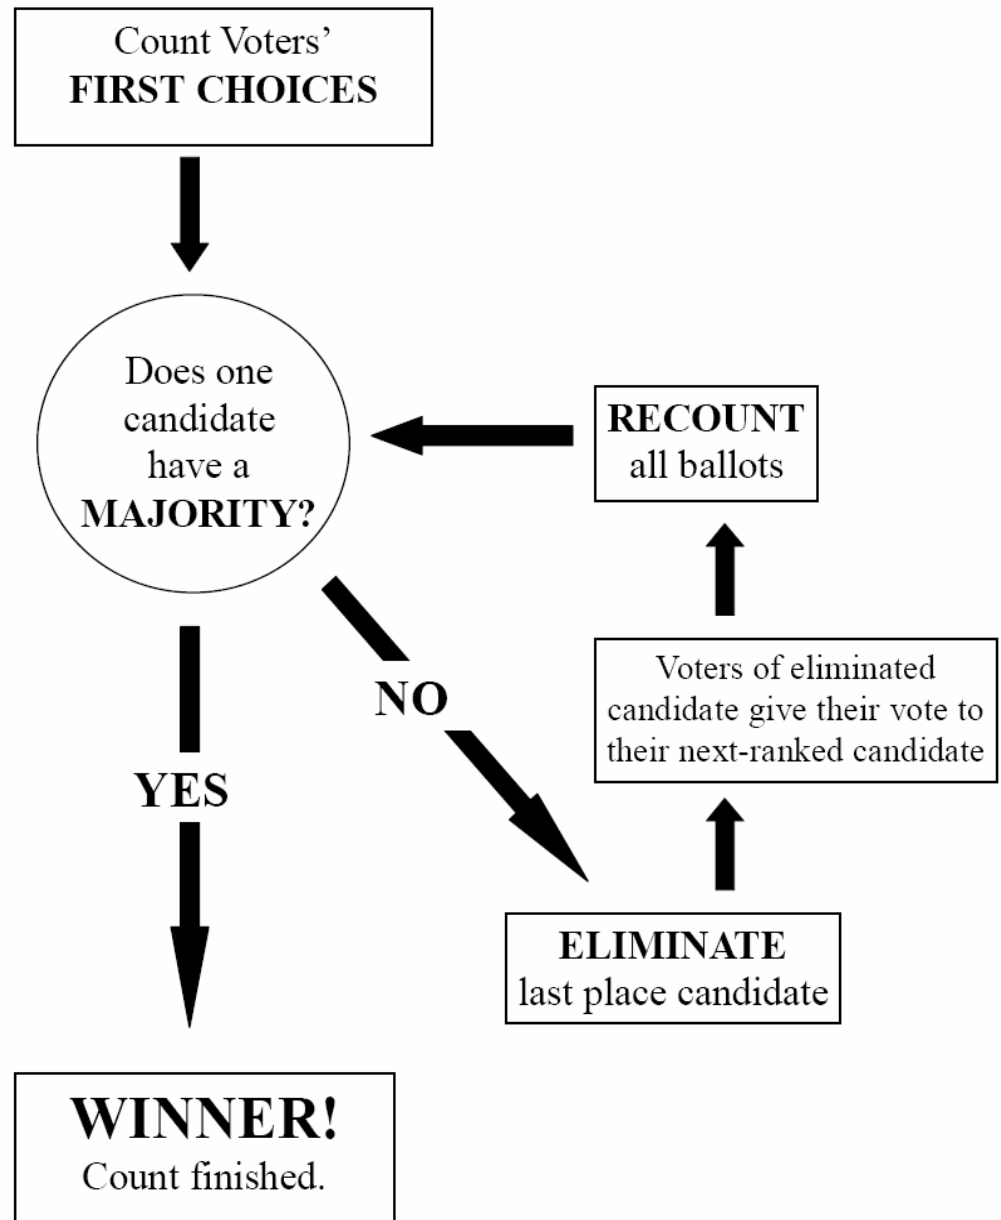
Count Voters'
**FIRST CHOICES**

Does one candidate have a **MAJORITY?**

**RECOUNT**
all ballots

**NO**

Voters of eliminated candidate give their vote to their next-ranked candidate

**YES**

**ELIMINATE**
last place candidate

**WINNER!**
Count finished.